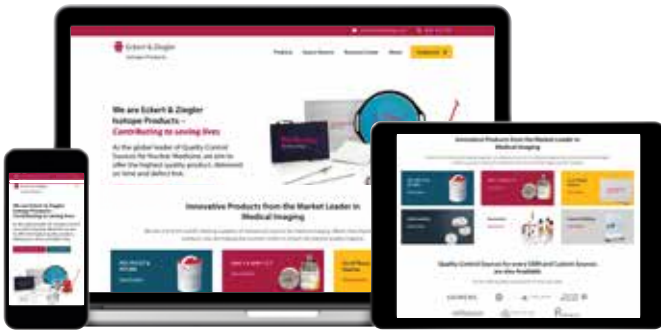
Eckert & Ziegler
Isotope Products

Products
Source Returns
Resource Center
About
Contact Us

We are Eckert & Ziegler Isotope Products – Contributing to saving lives

As the global leader of Quality Control Sources for Nuclear Medicine, we aim to offer the highest quality products, delivered on time and defect free.

Innovative Products from the Market Leader in Medical Imaging

Innovative Products from the Market Leader in Medical Imaging

Quality Control Sources for every OEM and Custom Sources are also Available

We are Eckert & Ziegler Isotope Products – Contributing to saving lives